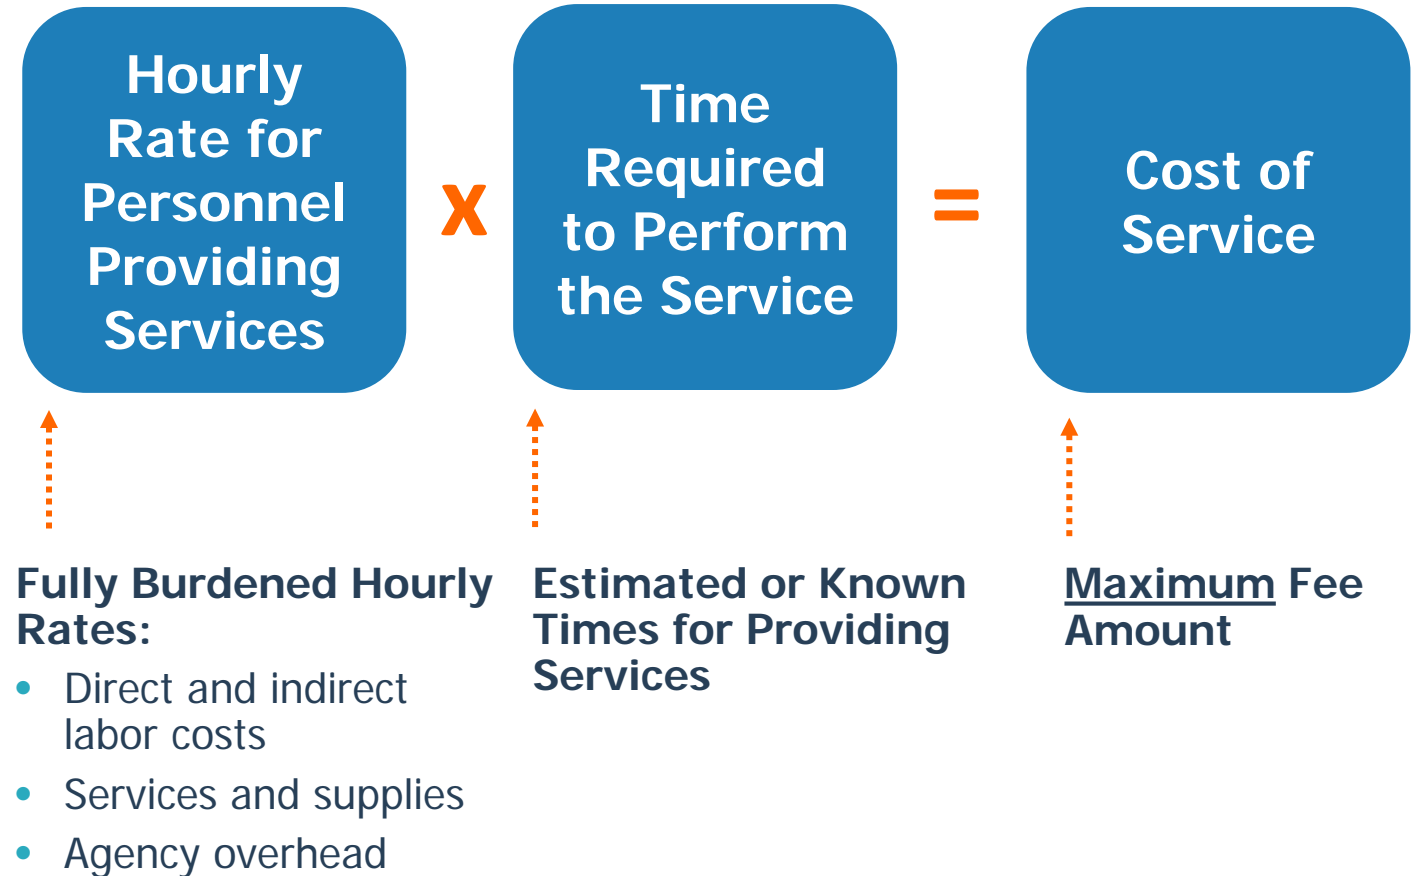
Hourly Rate for Personnel Providing Services

x

Time Required to Perform the Service

=

Cost of Service

Fully Burdened Hourly Rates:
- Direct and indirect labor costs
- Services and supplies
- Agency overhead

Estimated or Known Times for Providing Services

Maximum Fee Amount